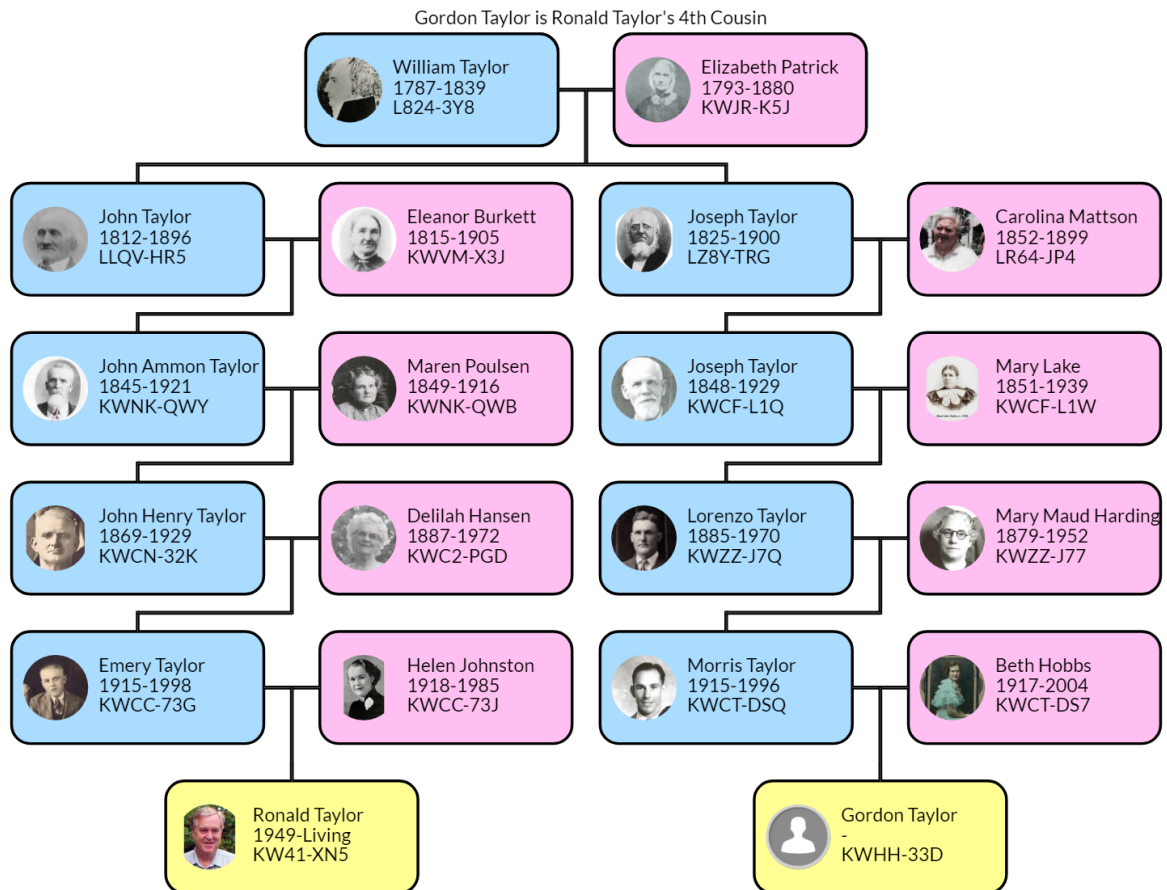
Gordon Taylor is Ronald Taylor's 4th Cousin

William Taylor
1787-1839
L824-3Y8

Elizabeth Patrick
1793-1880
KWJR-K5J

John Taylor
1812-1896
LLQV-HR5

Eleanor Burkett
1815-1905
KWVM-X3J

Joseph Taylor
1825-1900
LZ8Y-TRG

Carolina Mattson
1852-1899
LR64-JP4

John Ammon Taylor
1845-1921
KWNK-QWY

Maren Poulsen
1849-1916
KWNK-QWB

Joseph Taylor
1848-1929
KWCF-L1Q

Mary Lake
1851-1939
KWCF-L1W

John Henry Taylor
1869-1929
KWCN-32K

Delilah Hansen
1887-1972
KWC2-PGD

Lorenzo Taylor
1885-1970
KWZZ-J7Q

Mary Maud Harding
1879-1952
KWZZ-J77

Emery Taylor
1915-1998
KWCC-73G

Helen Johnston
1918-1985
KWCC-73J

Morris Taylor
1915-1996
KWCT-DSQ

Beth Hobbs
1917-2004
KWCT-DS7

Ronald Taylor
1949-Living
KW41-XN5

Gordon Taylor
-
KWHH-33D